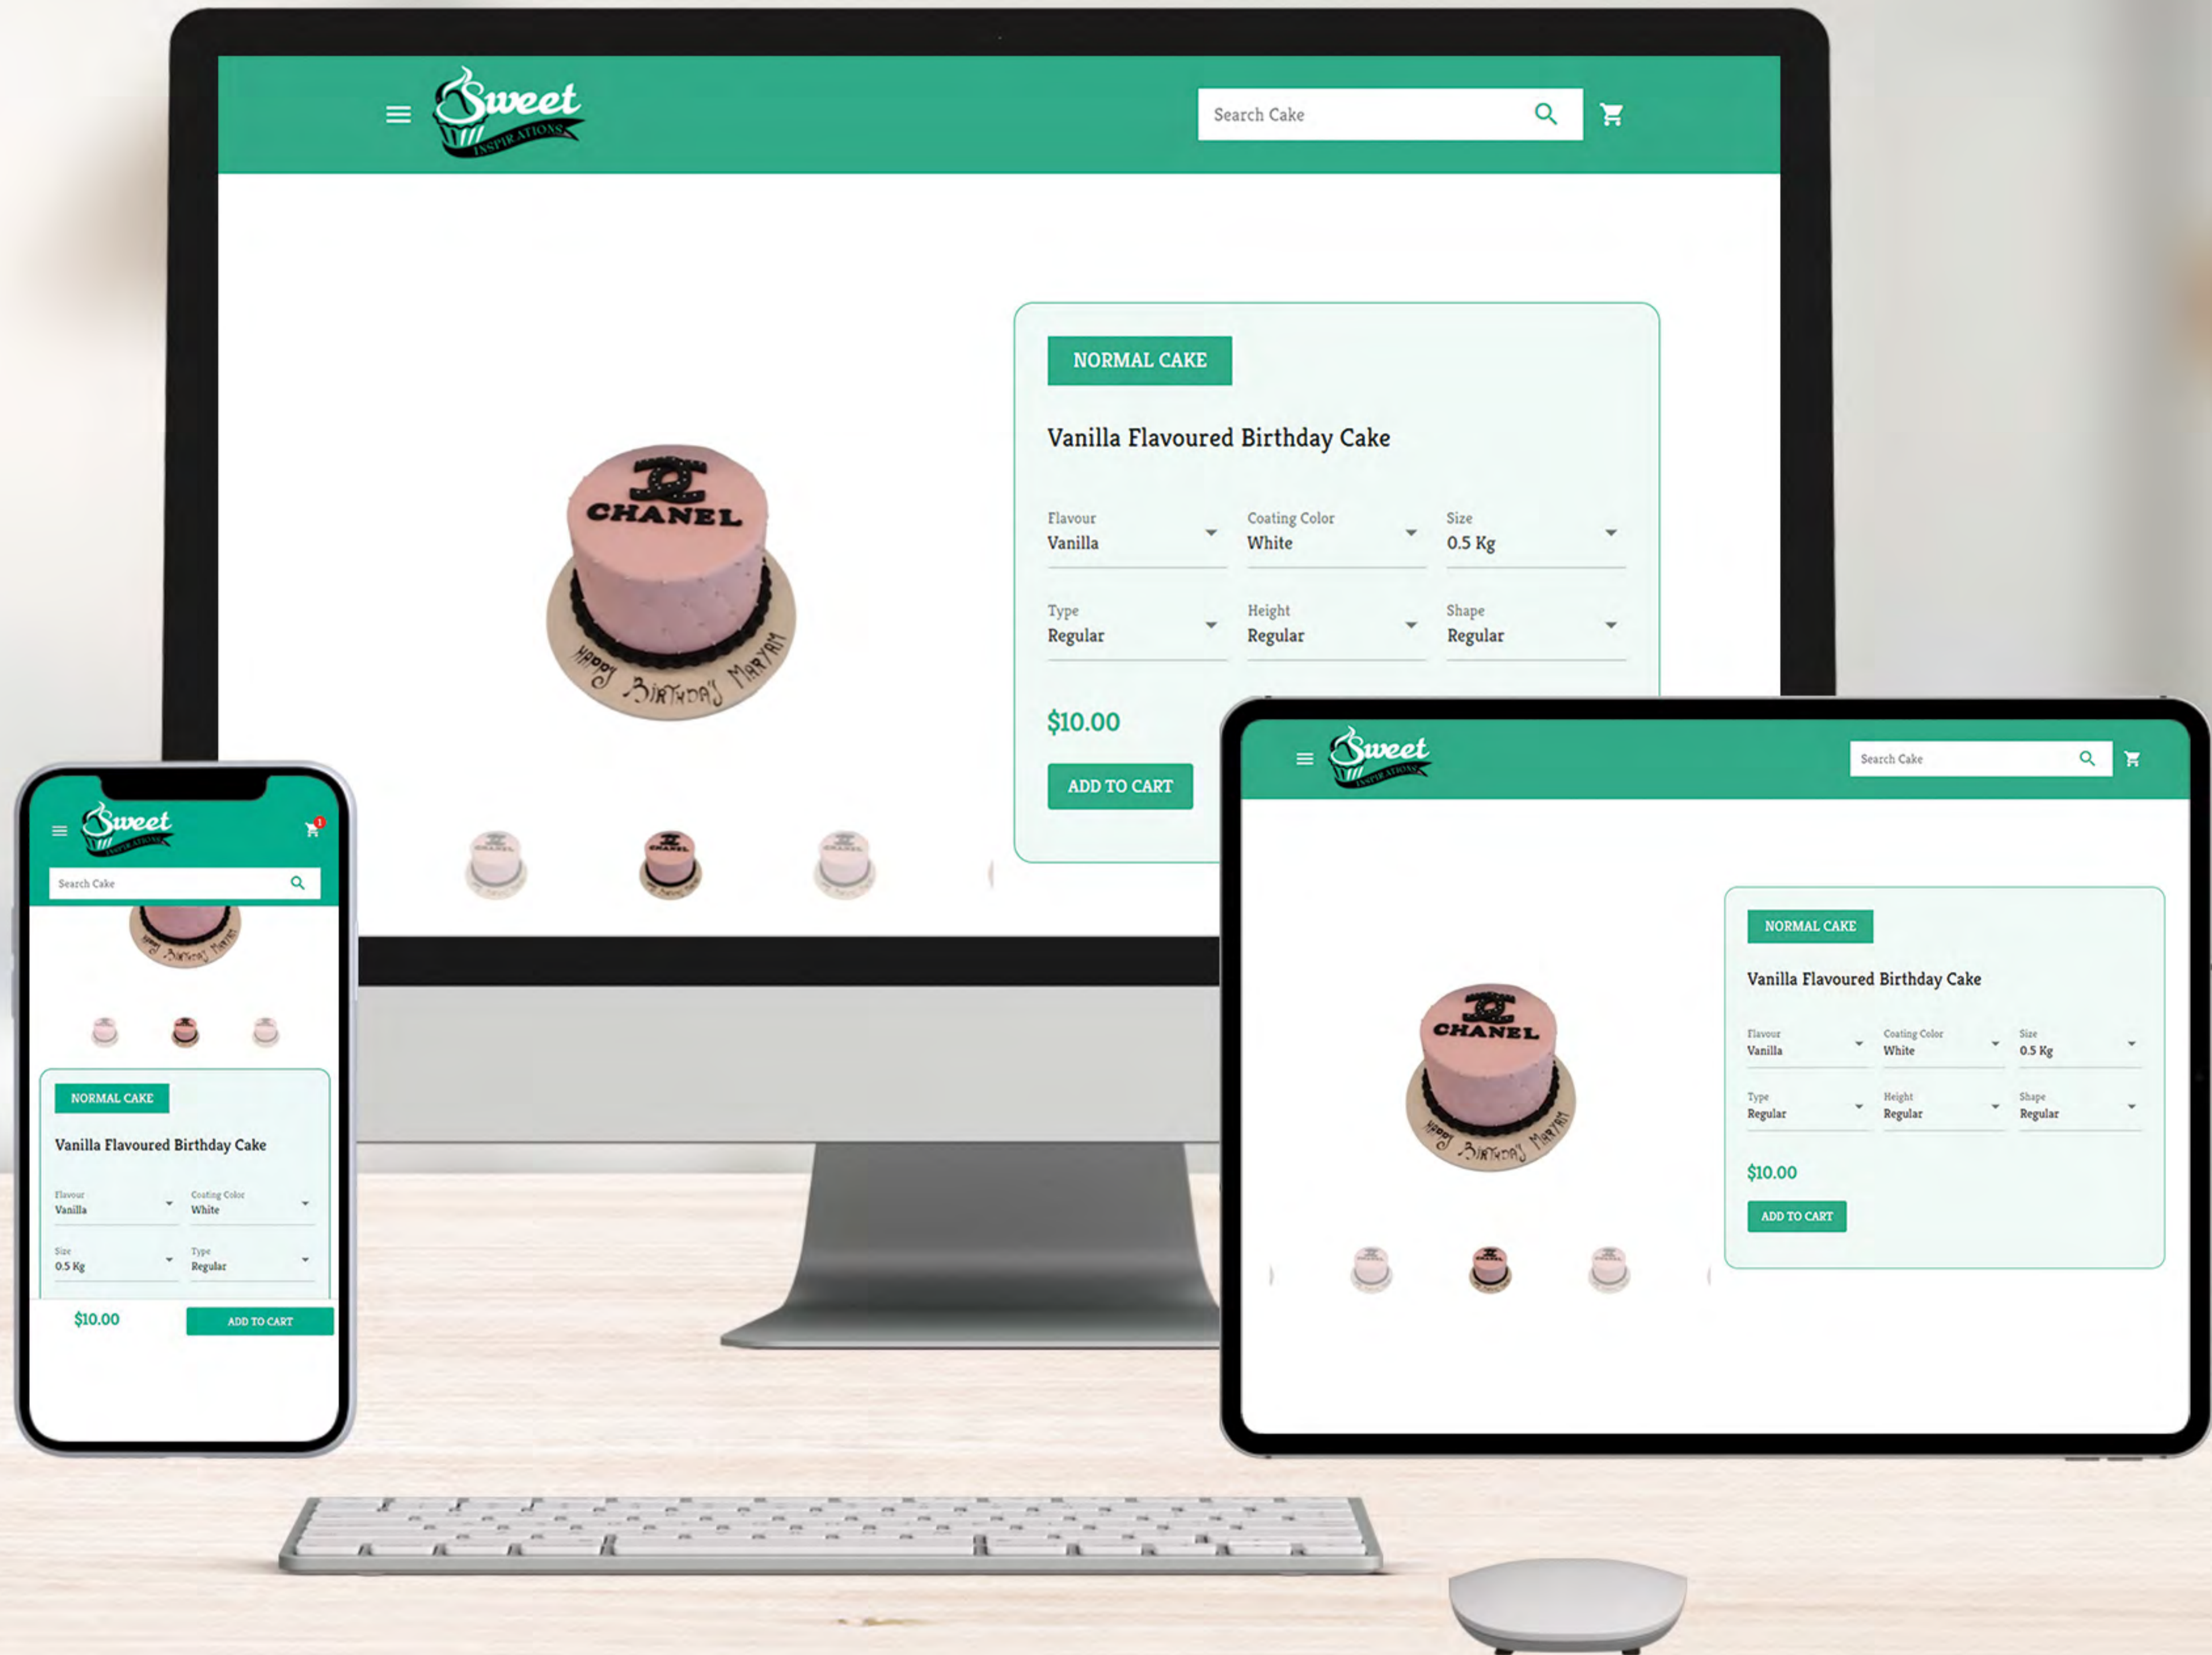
Sweet INSPIRATIONS

Search Cake

CHANEL
HAPPY BIRTHDAY MARYAM

NORMAL CAKE

Vanilla Flavoured Birthday Cake

Flavour
Vanilla

Coating Color
White

Size
0.5 Kg

Type
Regular

Height
Regular

Shape
Regular

$10.00

ADD TO CART

Sweet INSPIRATIONS

1

Search Cake

HAPPY BIRTHDAY MARYAM

NORMAL CAKE

Vanilla Flavoured Birthday Cake

Flavour
Vanilla

Coating Color
White

Size
0.5 Kg

Type
Regular

$10.00

ADD TO CART

Sweet INSPIRATIONS

Search Cake

CHANEL
HAPPY BIRTHDAY MARYAM

NORMAL CAKE

Vanilla Flavoured Birthday Cake

Flavour
Vanilla

Coating Color
White

Size
0.5 Kg

Type
Regular

Height
Regular

Shape
Regular

$10.00

ADD TO CART